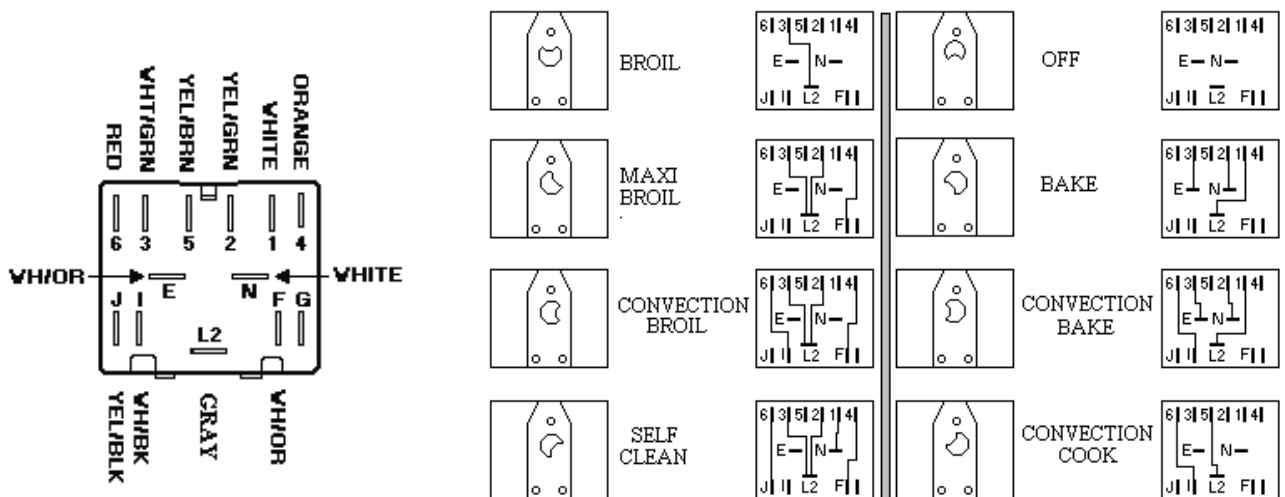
RED
WHT/GRN
YEL/BRN
YEL/GRN
WHITE
ORANGE

6 3 5 2 1 4

WH/OR
E
N
WHITE
J I
F G
L2

YEL/BLK
WH/BK
GRAY
WH/OR

BROIL
6 3 5 2 1 4
E N
J I L2 F I

MAXI BROIL
6 3 5 2 1 4
E N
J I L2 F I

CONVECTION BROIL
6 3 5 2 1 4
E N
J I L2 F I

SELF CLEAN
6 3 5 2 1 4
E N
J I L2 F I

OFF
6 3 5 2 1 4
E N
J I L2 F I

BAKE
6 3 5 2 1 4
E N
J I L2 F I

CONVECTION BAKE
6 3 5 2 1 4
E N
J I L2 F I

CONVECTION COOK
6 3 5 2 1 4
E N
J I L2 F I